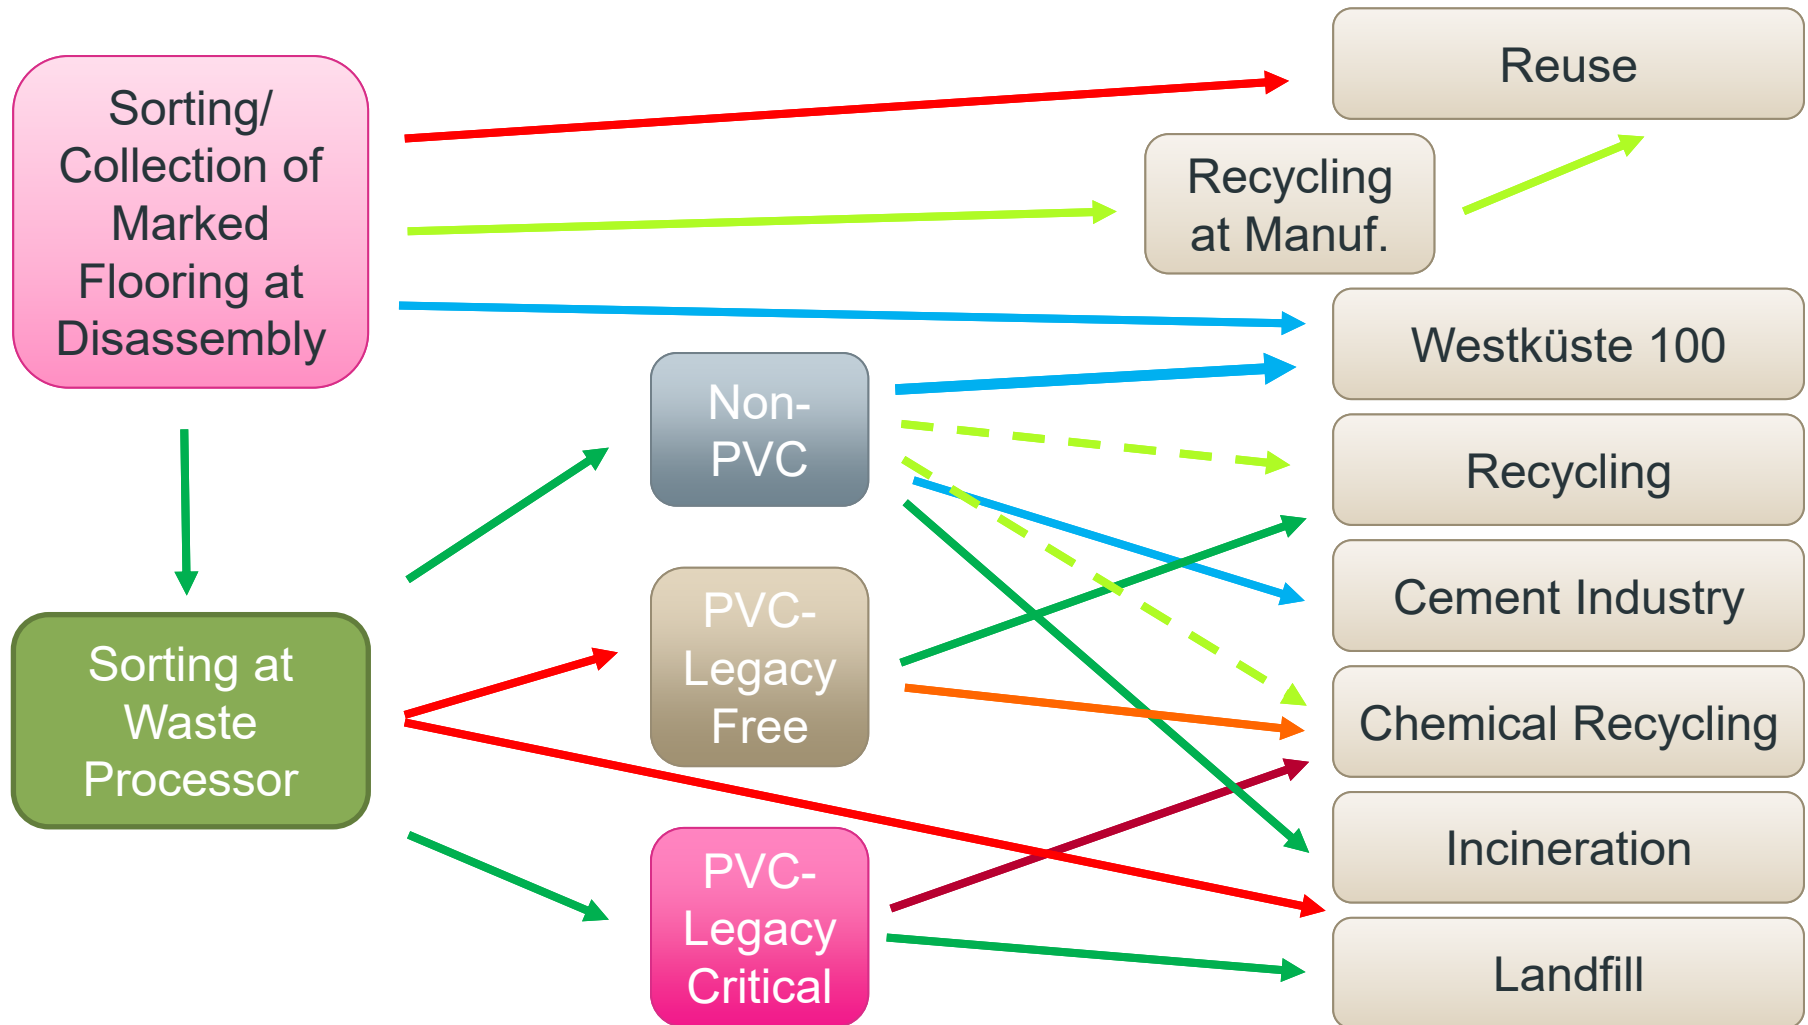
Sorting/ Collection of Marked Flooring at Disassembly

Sorting at Waste Processor

Non-PVC

PVC-Legacy Free

PVC-Legacy Critical

Reuse

Recycling at Manuf.

Westküste 100

Recycling

Cement Industry

Chemical Recycling

Incineration

Landfill